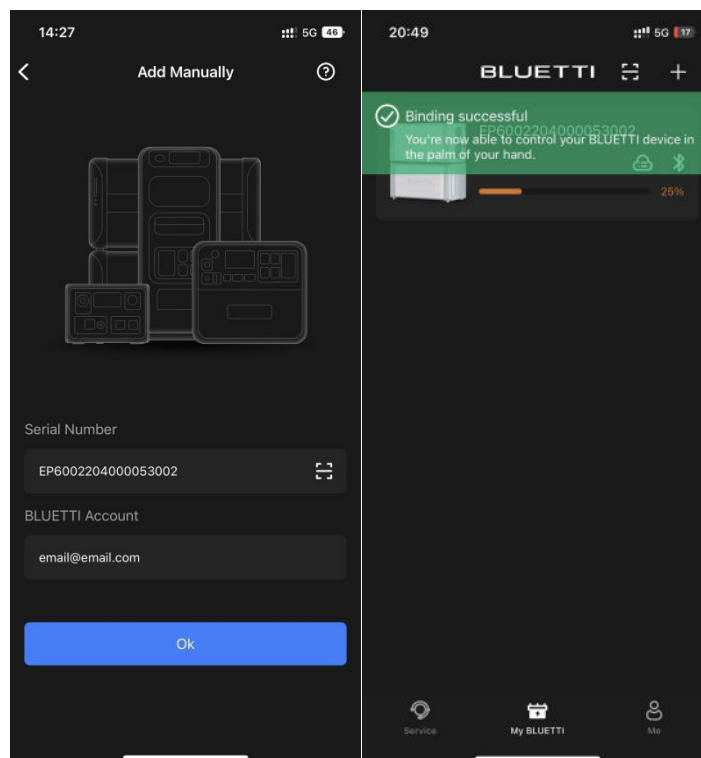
14:27 5G 46

Add Manually

Serial Number

EP6002204000053002

BLUETTI Account

email@email.com

Ok

20:49 5G 17

BLUETTI

Binding successful

You're now able to control your BLUETTI device in the palm of your hand.

EP6002204000053002

25%

Service

My BLUETTI

Me